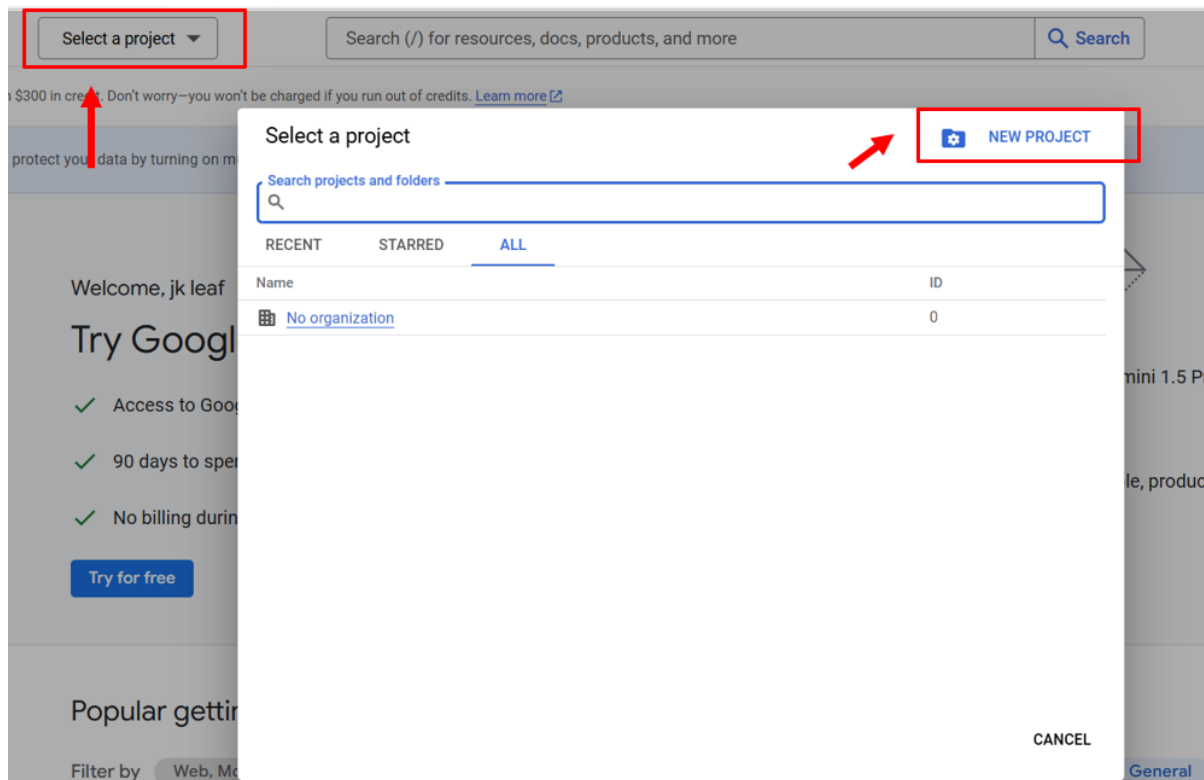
Select a project

Search (/) for resources, docs, products, and more

Search

n $300 in cre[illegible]t. Don't worry—you won't be charged if you run out of credits. Learn more

protect you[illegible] data by turning on m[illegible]

Welcome, jk leaf

Try Googl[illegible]

Access to Goo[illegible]

90 days to spe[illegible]

No billing durin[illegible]

Try for free

Popular gettin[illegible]

Filter by

Web, M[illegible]

mini 1.5 P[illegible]

le, produc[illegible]

General

Select a project

NEW PROJECT

Search projects and folders

RECENT

STARRED

ALL

| Name | ID |
|---|---|
| No organization | 0 |

CANCEL